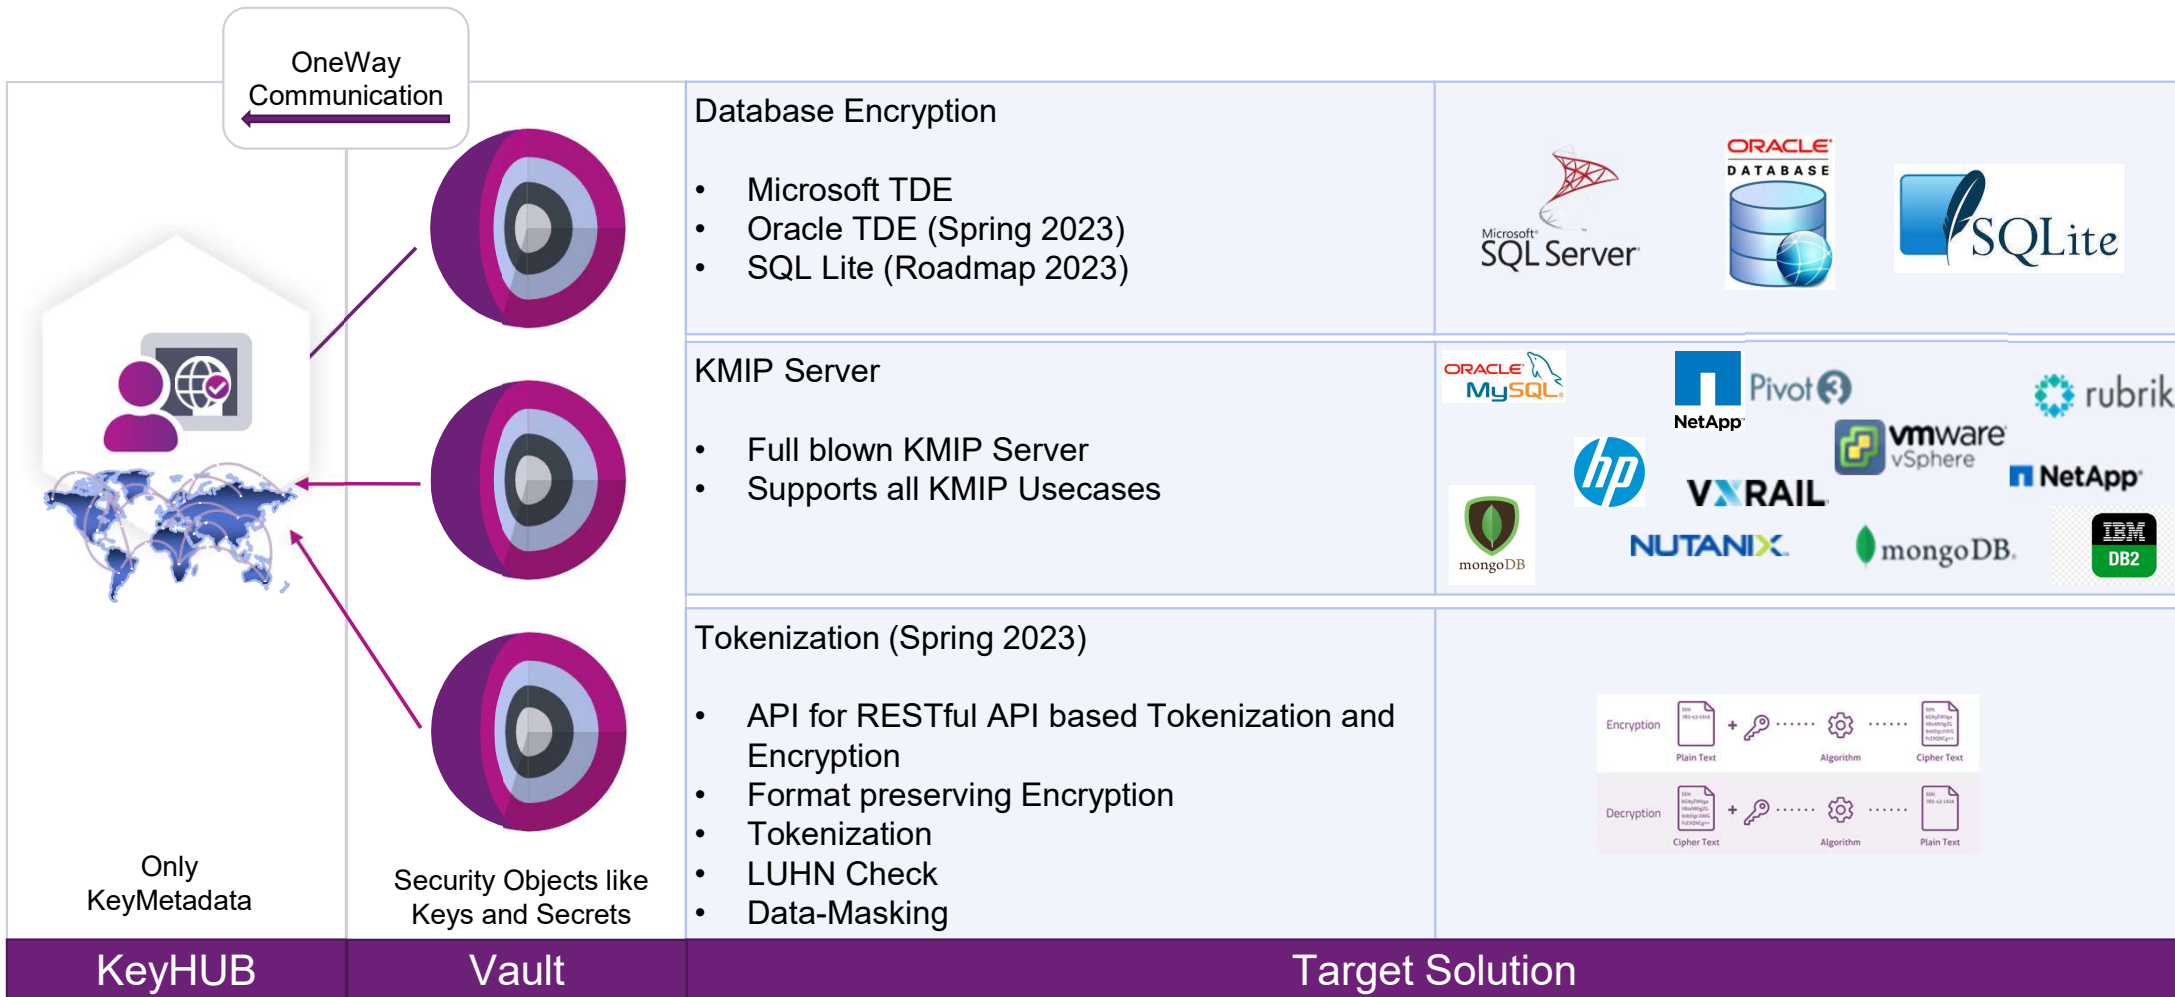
OneWay Communication

Database Encryption

- Microsoft TDE
- Oracle TDE (Spring 2023)
- SQL Lite (Roadmap 2023)

Microsoft SQL Server
ORACLE DATABASE
SQLite

KMIP Server

- Full blown KMIP Server
- Supports all KMIP Usecases

ORACLE MySQL
NetApp
Pivot
rubrik
vmware vSphere
NetApp
hp
VXRAIL
mongoDB
NUTANIX
mongoDB
IBM DB2

Tokenization (Spring 2023)

- API for RESTful API based Tokenization and Encryption
- Format preserving Encryption
- Tokenization
- LUHN Check
- Data-Masking

Encryption
Plain Text
Algorithm
Cipher Text
Decryption
Cipher Text
Algorithm
Plain Text

Only KeyMetadata

Security Objects like Keys and Secrets

KeyHUB
Vault
Target Solution